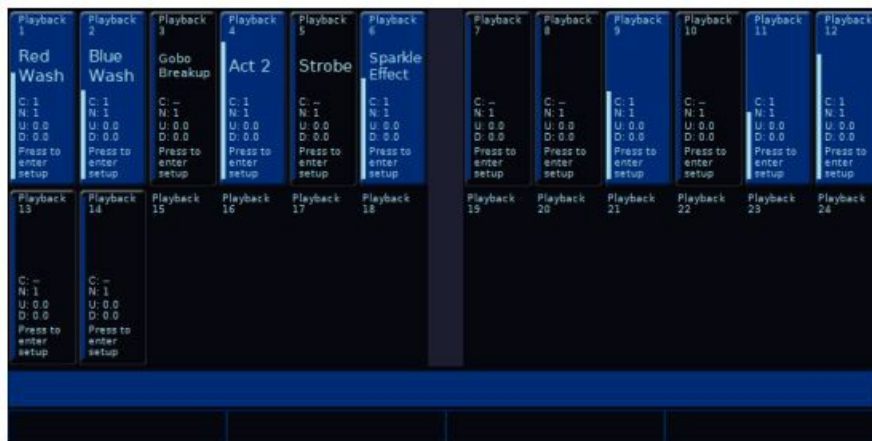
Playback 1
Red Wash
C: 1
N: 1
U: 0.0
D: 0.0
Press to enter setup

Playback 2
Blue Wash
C: 1
N: 1
U: 0.0
D: 0.0
Press to enter setup

Playback 3
Gobo Breakup
C: –
N: 1
U: 0.0
D: 0.0
Press to enter setup

Playback 4
Act 2
C: 1
N: 1
U: 0.0
D: 0.0
Press to enter setup

Playback 5
Strobe
C: –
N: 1
U: 0.0
D: 0.0
Press to enter setup

Playback 6
Sparkle Effect
C: 1
N: 1
U: 0.0
D: 0.0
Press to enter setup

Playback 7
C: –
N: 1
U: 0.0
D: 0.0
Press to enter setup

Playback 8
C: –
N: 1
U: 0.0
D: 0.0
Press to enter setup

Playback 9
C: 1
N: 1
U: 0.0
D: 0.0
Press to enter setup

Playback 10
C: –
N: 1
U: 0.0
D: 0.0
Press to enter setup

Playback 11
C: 1
N: 1
U: 0.0
D: 0.0
Press to enter setup

Playback 12
C: 1
N: 1
U: 0.0
D: 0.0
Press to enter setup

Playback 13
C: –
N: 1
U: 0.0
D: 0.0
Press to enter setup

Playback 14
C: –
N: 1
U: 0.0
D: 0.0
Press to enter setup

Playback 15

Playback 16

Playback 17

Playback 18

Playback 19

Playback 20

Playback 21

Playback 22

Playback 23

Playback 24